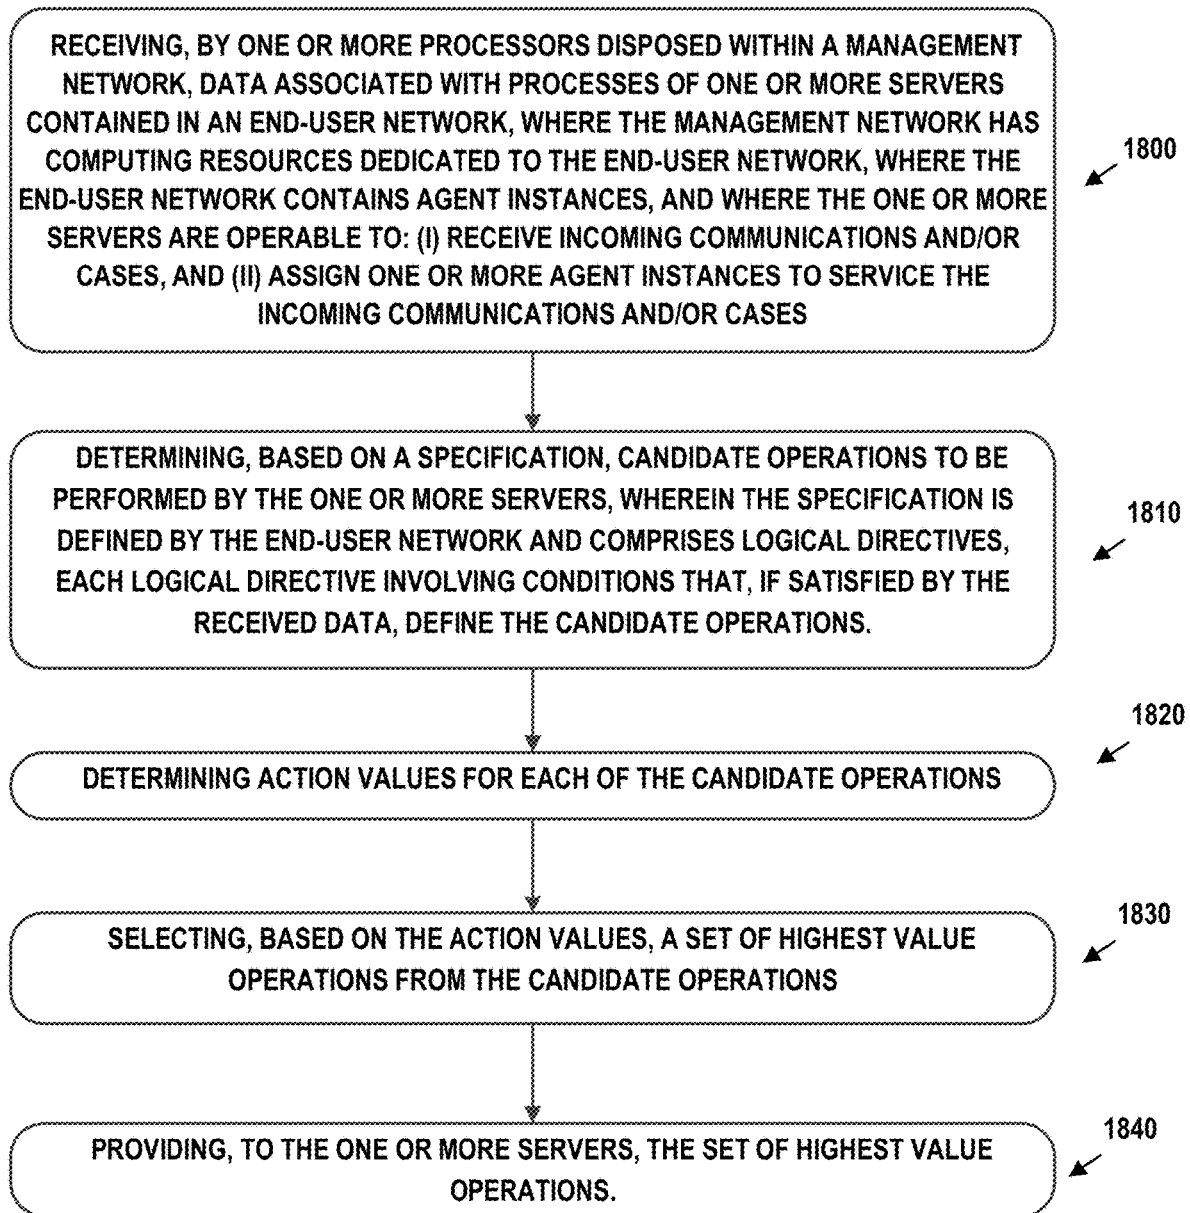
RECEIVING, BY ONE OR MORE PROCESSORS DISPOSED WITHIN A MANAGEMENT NETWORK, DATA ASSOCIATED WITH PROCESSES OF ONE OR MORE SERVERS CONTAINED IN AN END-USER NETWORK, WHERE THE MANAGEMENT NETWORK HAS COMPUTING RESOURCES DEDICATED TO THE END-USER NETWORK, WHERE THE END-USER NETWORK CONTAINS AGENT INSTANCES, AND WHERE THE ONE OR MORE SERVERS ARE OPERABLE TO: (I) RECEIVE INCOMING COMMUNICATIONS AND/OR CASES, AND (II) ASSIGN ONE OR MORE AGENT INSTANCES TO SERVICE THE INCOMING COMMUNICATIONS AND/OR CASES

1800

DETERMINING, BASED ON A SPECIFICATION, CANDIDATE OPERATIONS TO BE PERFORMED BY THE ONE OR MORE SERVERS, WHEREIN THE SPECIFICATION IS DEFINED BY THE END-USER NETWORK AND COMPRISES LOGICAL DIRECTIVES, EACH LOGICAL DIRECTIVE INVOLVING CONDITIONS THAT, IF SATISFIED BY THE RECEIVED DATA, DEFINE THE CANDIDATE OPERATIONS.

1810

1820

DETERMINING ACTION VALUES FOR EACH OF THE CANDIDATE OPERATIONS

1830

SELECTING, BASED ON THE ACTION VALUES, A SET OF HIGHEST VALUE OPERATIONS FROM THE CANDIDATE OPERATIONS

1840

PROVIDING, TO THE ONE OR MORE SERVERS, THE SET OF HIGHEST VALUE OPERATIONS.